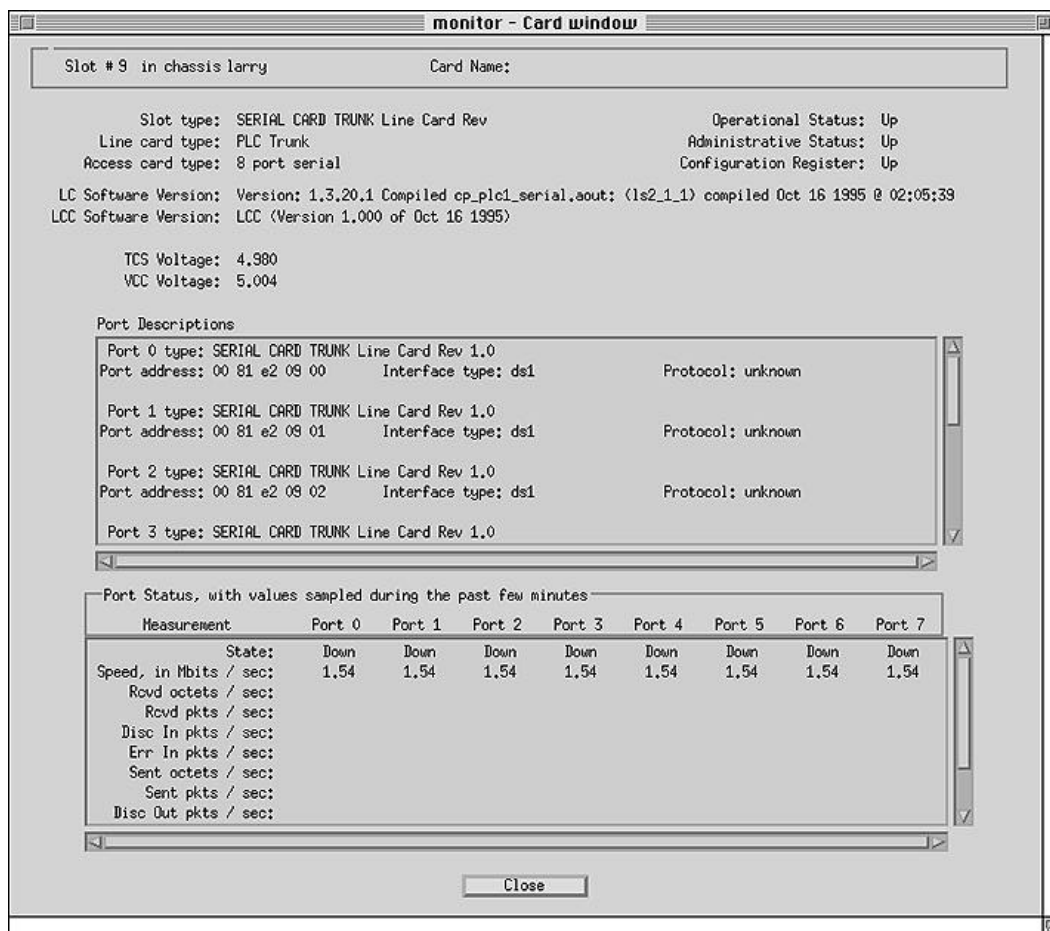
monitor - Card window

Slot # 9 in chassis larry Card Name:

Slot type: SERIAL CARD TRUNK Line Card Rev
Line card type: PLC Trunk
Access card type: 8 port serial

Operational Status: Up
Administrative Status: Up
Configuration Register: Up

LC Software Version: Version: 1.3.20.1 Compiled cp_plc1_serial.aout: (ls2_1_1) compiled Oct 16 1995 @ 02:05:39
LCC Software Version: LCC (Version 1.000 of Oct 16 1995)

TCS Voltage: 4.980
VCC Voltage: 5.004

Port Descriptions

Port 0 type: SERIAL CARD TRUNK Line Card Rev 1.0
Port address: 00 81 e2 09 00 Interface type: ds1 Protocol: unknown

Port 1 type: SERIAL CARD TRUNK Line Card Rev 1.0
Port address: 00 81 e2 09 01 Interface type: ds1 Protocol: unknown

Port 2 type: SERIAL CARD TRUNK Line Card Rev 1.0
Port address: 00 81 e2 09 02 Interface type: ds1 Protocol: unknown

Port 3 type: SERIAL CARD TRUNK Line Card Rev 1.0

Port Status, with values sampled during the past few minutes

| Measurement | Port 0 | Port 1 | Port 2 | Port 3 | Port 4 | Port 5 | Port 6 | Port 7 |
|---|---|---|---|---|---|---|---|---|
| State: | Down | Down | Down | Down | Down | Down | Down | Down |
| Speed, in Mbits / sec: | 1.54 | 1.54 | 1.54 | 1.54 | 1.54 | 1.54 | 1.54 | 1.54 |
| Rcvd octets / sec: | | | | | | | | |
| Rcvd pkts / sec: | | | | | | | | |
| Disc In pkts / sec: | | | | | | | | |
| Err In pkts / sec: | | | | | | | | |
| Sent octets / sec: | | | | | | | | |
| Sent pkts / sec: | | | | | | | | |
| Disc Out pkts / sec: | | | | | | | | |

Close